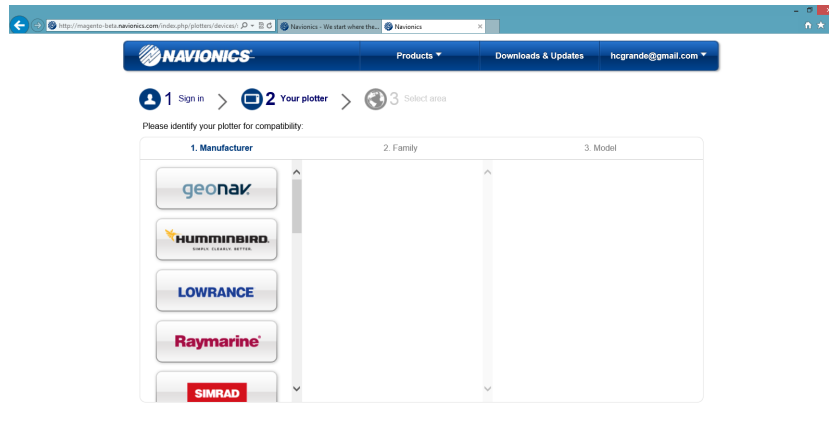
http://magento-beta.navionics.com/index.php/plotters/devices/ Navionics - We start where the... Navionics

NAVIONICS Products Downloads & Updates hcgrande@gmail.com

1 Sign in 2 Your plotter 3 Select area

Please identify your plotter for compatibility:

1. Manufacturer 2. Family 3. Model

geonav

HUMMINBIRD SIMPLY. CLEARLY. BETTER.

LOWRANCE

Raymarine

SIMRAD